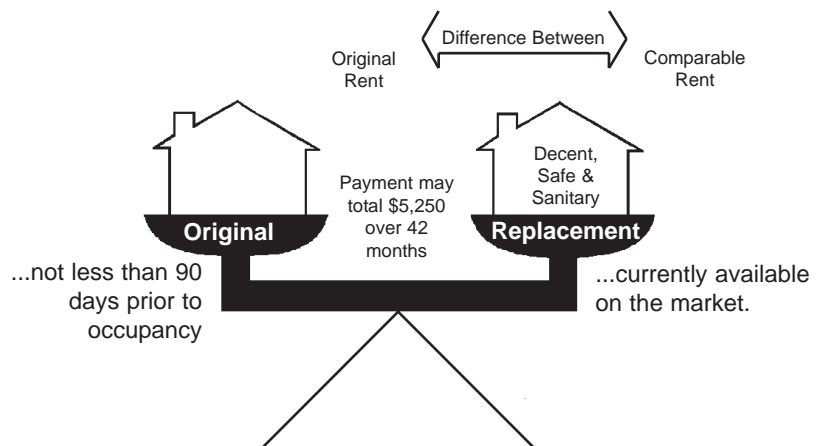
Difference Between

Original Rent

Comparable Rent

Decent, Safe & Sanitary

Payment may total $5,250 over 42 months

Original

Replacement

...not less than 90 days prior to occupancy

...currently available on the market.